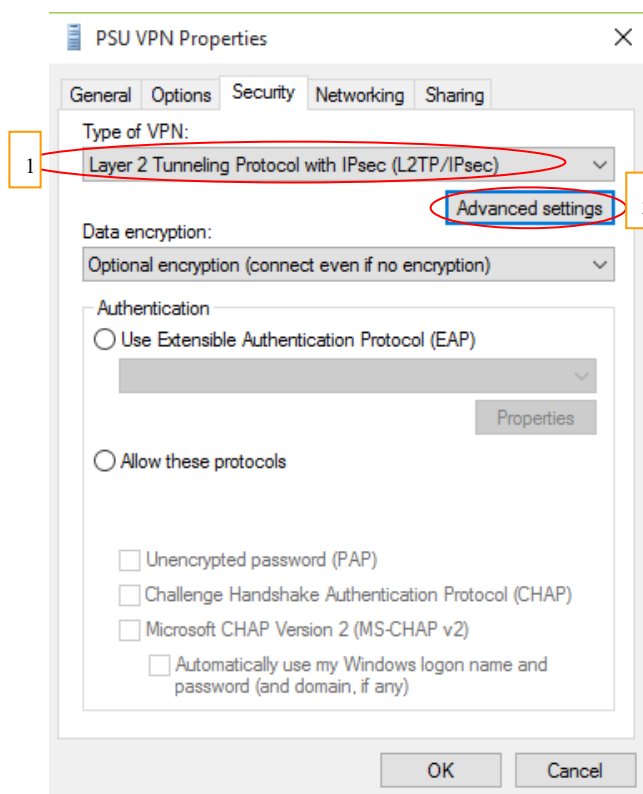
PSU VPN Properties

General Options Security Networking Sharing

Type of VPN:

1

Layer 2 Tunneling Protocol with IPsec (L2TP/IPsec)

Advanced settings

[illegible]

Data encryption:

Optional encryption (connect even if no encryption)

Authentication

Use Extensible Authentication Protocol (EAP)

Properties

Allow these protocols

Unencrypted password (PAP)

Challenge Handshake Authentication Protocol (CHAP)

Microsoft CHAP Version 2 (MS-CHAP v2)

Automatically use my Windows logon name and password (and domain, if any)

OK Cancel